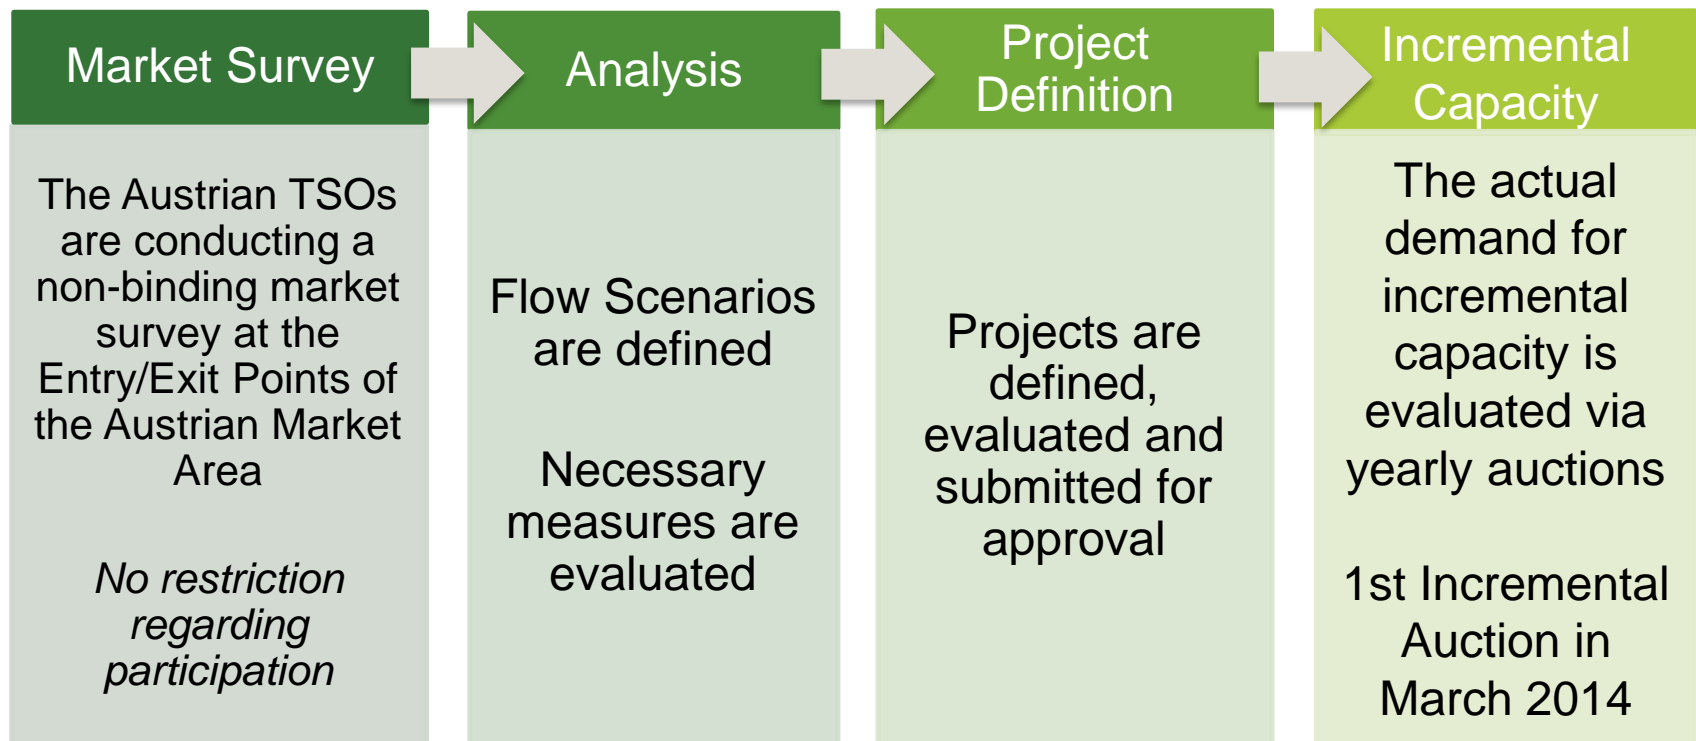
Market Survey

The Austrian TSOs are conducting a non-binding market survey at the Entry/Exit Points of the Austrian Market Area

*No restriction regarding participation*

Analysis

Flow Scenarios are defined

Necessary measures are evaluated

Project Definition

Projects are defined, evaluated and submitted for approval

Incremental Capacity

The actual demand for incremental capacity is evaluated via yearly auctions

1st Incremental Auction in March 2014